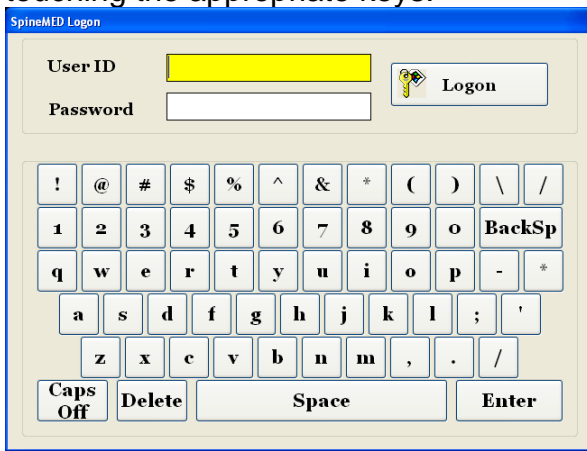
touching the appropriate keys.

SpineMED Logon

User ID

Password

Logon

! @ # $ % ^ & * ( ) \ /

1 2 3 4 5 6 7 8 9 0 BackSp

q w e r t y u i o p - *

a s d f g h j k l ; '

z x c v b n m , . /

Caps Off Delete Space Enter